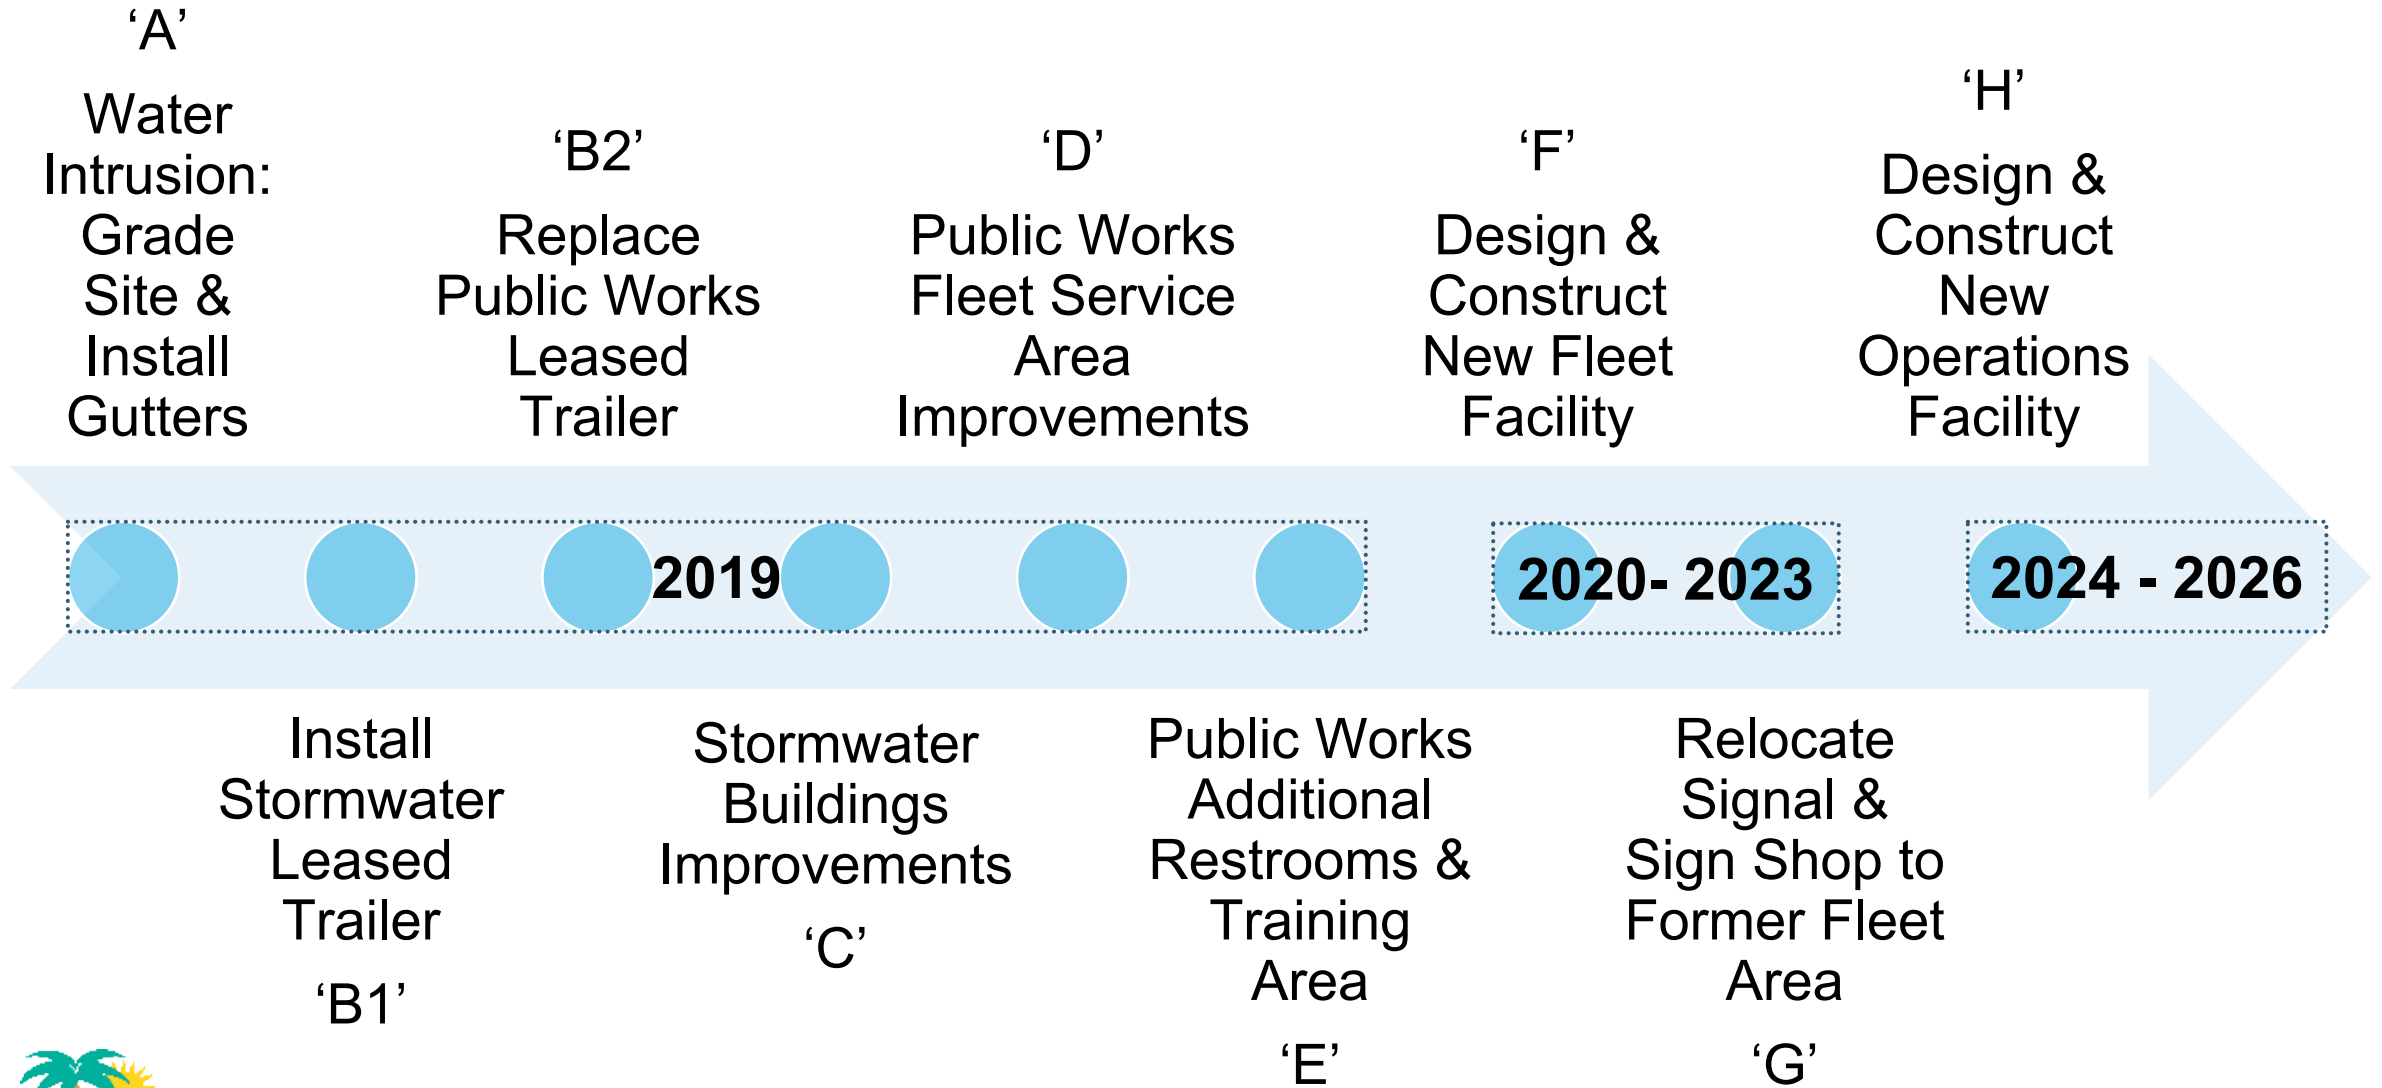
‘A’
Water Intrusion: Grade Site & Install Gutters

‘B2’
Replace Public Works Leased Trailer

‘D’
Public Works Fleet Service Area Improvements

‘F’
Design & Construct New Fleet Facility

‘H’
Design & Construct New Operations Facility

2019

2020- 2023

2024 - 2026

Install Stormwater Leased Trailer
‘B1’

Stormwater Buildings Improvements
‘C’

Public Works Additional Restrooms & Training Area
‘E’

Relocate Signal & Sign Shop to Former Fleet Area
‘G’